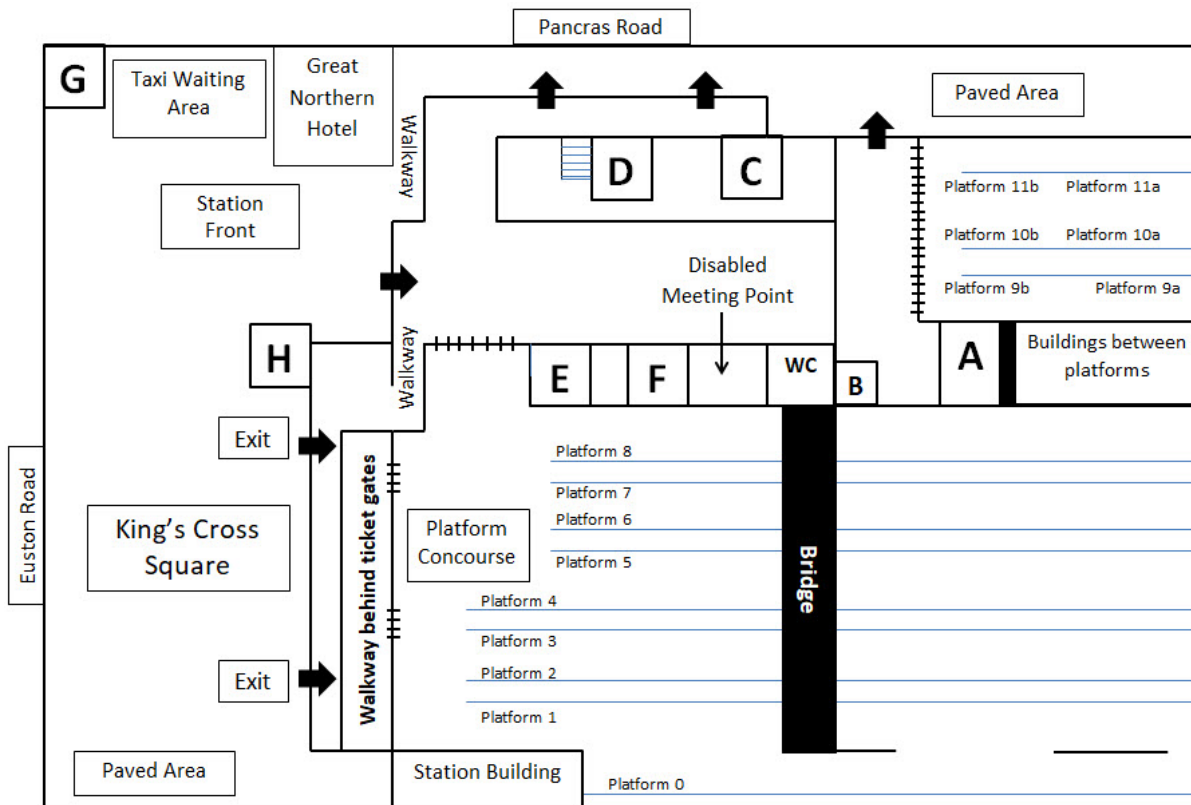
Pancras Road

G

Taxi Waiting Area

Great Northern Hotel

Walkway

Paved Area

D

C

Station Front

Platform 11b
Platform 11a
Platform 10b
Platform 10a
Platform 9b
Platform 9a

Disabled Meeting Point

H

Walkway

E

F

WC

B

A

Buildings between platforms

Exit

Platform 8
Platform 7
Platform 6
Platform 5

Euston Road

King's Cross Square

Walkway behind ticket gates

Platform Concourse

Bridge

Platform 4
Platform 3
Platform 2
Platform 1

Exit

Paved Area

Station Building

Platform 0